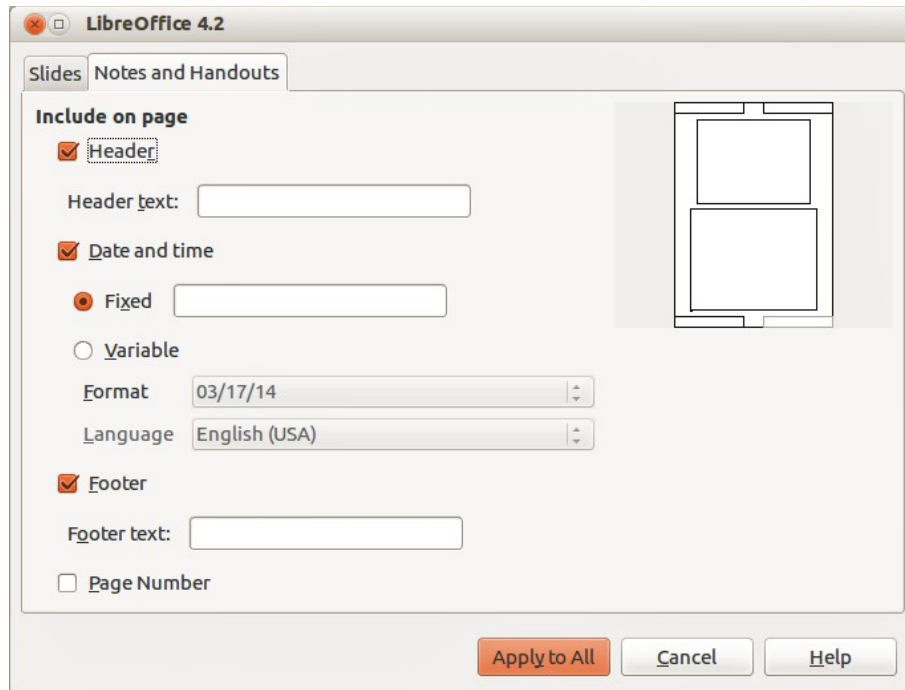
LibreOffice 4.2

Slides
Notes and Handouts

Include on page

Header

Header text:

Date and time

Fixed

Variable

Format 03/17/14

Language English (USA)

Footer

Footer text:

Page Number

Apply to All
Cancel
Help